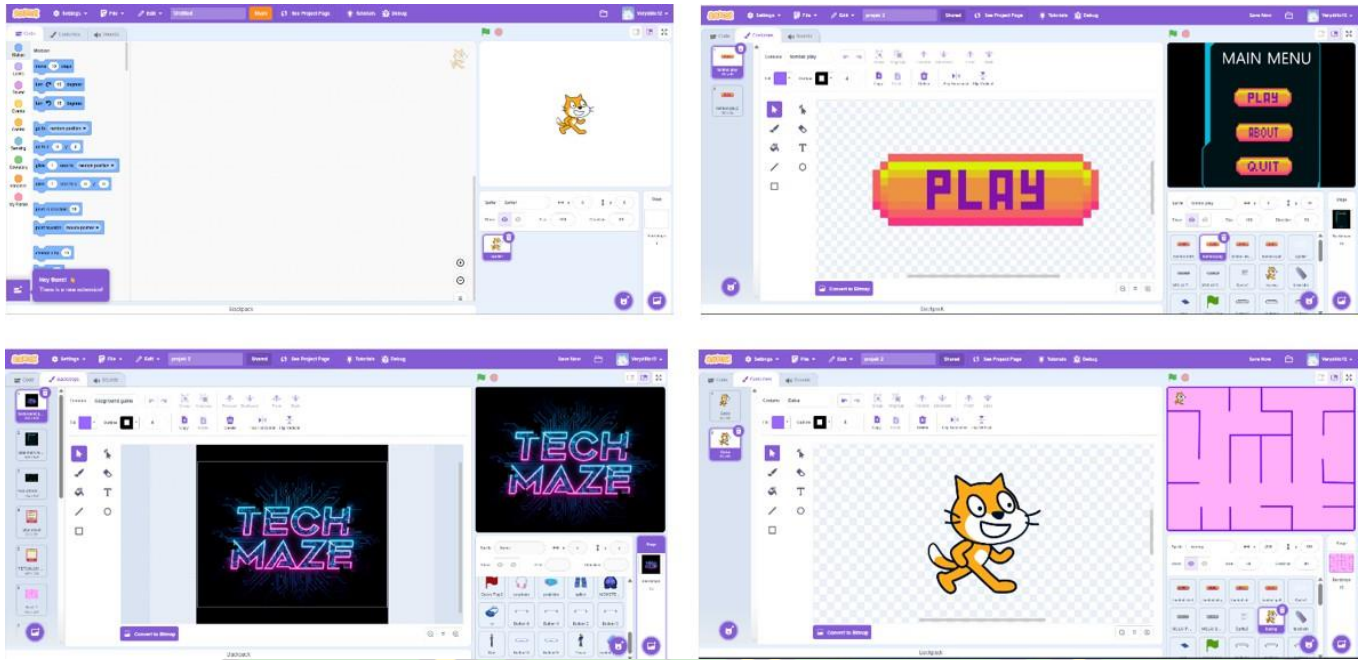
Settings File Edit Untitled Share See Project Page Tutorials Debug

Code Costumes Sounds

Motion

Motion Looks Sound Events Control Sensing Operators Variables My Blocks

move 10 steps
turn 15 degrees
turn 15 degrees
go to random position
go to x: 0 y: 0
glide 1 secs to random position
glide 1 secs to x: 0 y: 0
point in direction 90
point towards mouse-pointer
change x by 10

Hey there! There is a new extension!

Backpack

Sprite Sprite1

Settings File Edit project 2 Shared See Project Page Tutorials Debug Save Now

Code Costumes Sounds

Costume button play

Convert to Bitmap

PLAY

MAIN MENU
PLAY
ABOUT
QUIT

Backpack

Settings File Edit project 2 Shared See Project Page Tutorials Debug Save Now

Code Backdrops Sounds

Costume Assignment game

TECH MAZE

TECH MAZE

Convert to Bitmap

Backpack

Settings File Edit project 2 Shared See Project Page Tutorials Debug Save Now

Code Costumes Sounds

Costume Bake

Convert to Bitmap

Backpack